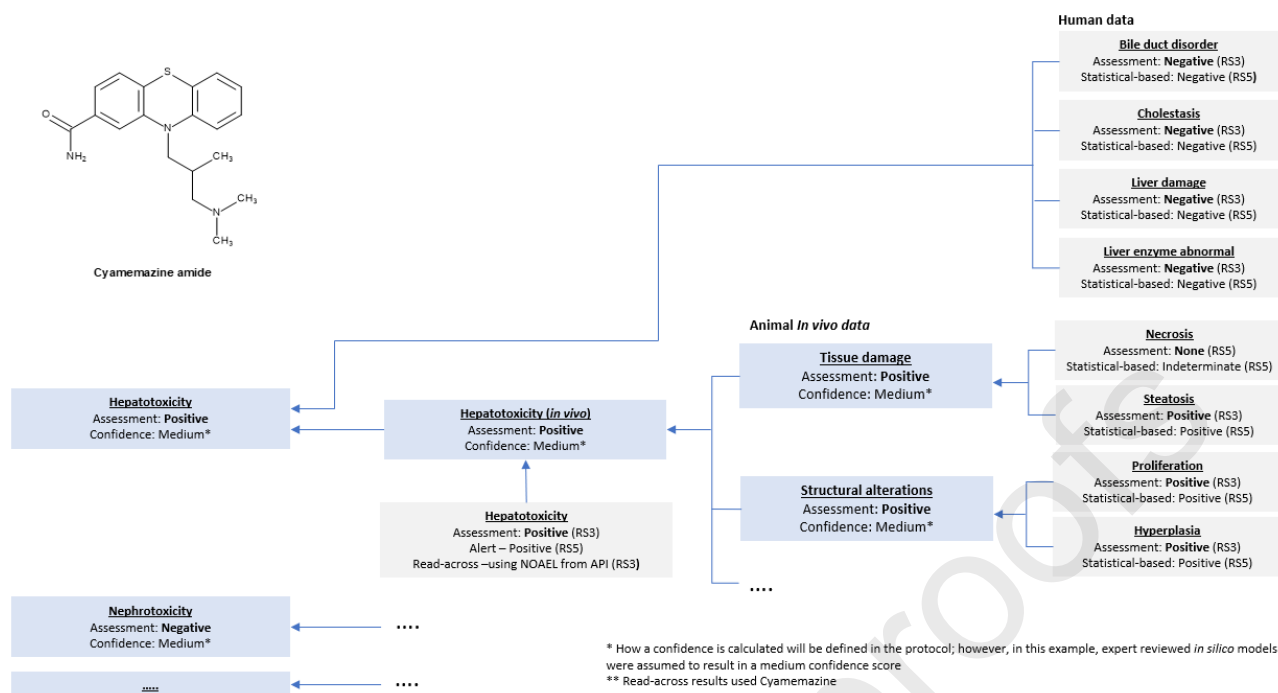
S

O

$NH_2$

N

$CH_3$

N

$CH_3$

$CH_3$

Cyamemazine amide

Human data

Bile duct disorder
Assessment: Negative (RS3)
Statistical-based: Negative (RS5)

Cholestasis
Assessment: Negative (RS3)
Statistical-based: Negative (RS5)

Liver damage
Assessment: Negative (RS3)
Statistical-based: Negative (RS5)

Liver enzyme abnormal
Assessment: Negative (RS3)
Statistical-based: Negative (RS5)

Animal In vivo data

Necrosis
Assessment: None (RS5)
Statistical-based: Indeterminate (RS5)

Tissue damage
Assessment: Positive
Confidence: Medium*

Steatosis
Assessment: Positive (RS3)
Statistical-based: Positive (RS5)

Hepatotoxicity
Assessment: Positive
Confidence: Medium*

Hepatotoxicity (in vivo)
Assessment: Positive
Confidence: Medium*

Proliferation
Assessment: Positive (RS3)
Statistical-based: Positive (RS5)

Structural alterations
Assessment: Positive
Confidence: Medium*

Hepatotoxicity
Assessment: Positive (RS3)
Alert – Positive (RS5)
Read-across –using NOAEL from API (RS3)

Hyperplasia
Assessment: Positive (RS3)
Statistical-based: Positive (RS5)

....

Nephrotoxicity
Assessment: Negative
Confidence: Medium*

....

.....

....

* How a confidence is calculated will be defined in the protocol; however, in this example, expert reviewed in silico models were assumed to result in a medium confidence score
** Read-across results used Cyamemazine